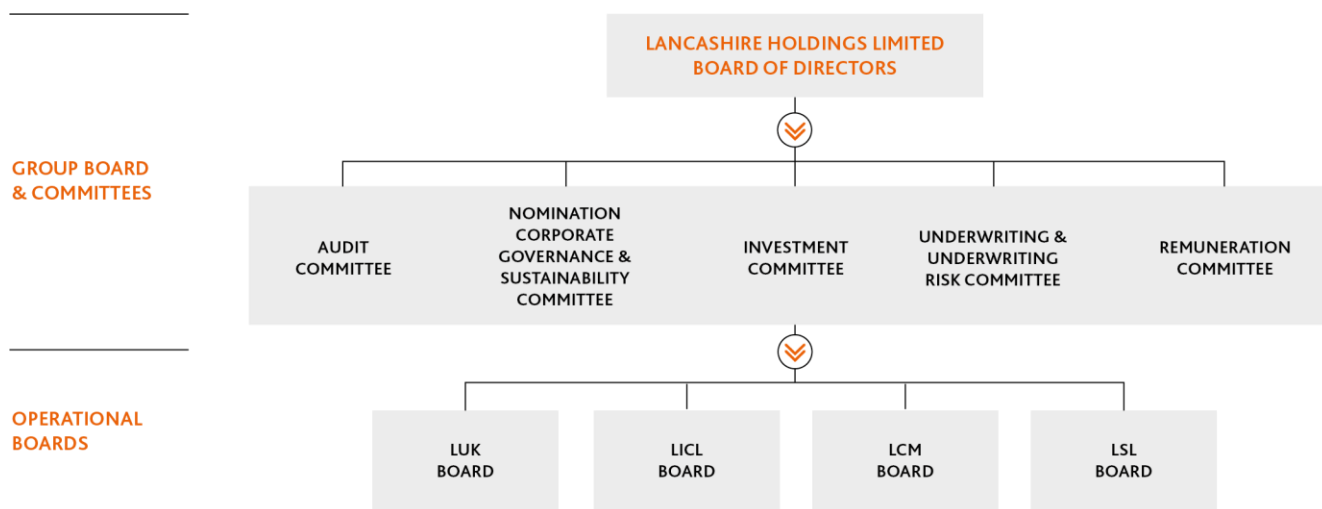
LANCASHIRE HOLDINGS LIMITED
BOARD OF DIRECTORS

GROUP BOARD & COMMITTEES

AUDIT COMMITTEE

NOMINATION CORPORATE GOVERNANCE & SUSTAINABILITY COMMITTEE

INVESTMENT COMMITTEE

UNDERWRITING & UNDERWRITING RISK COMMITTEE

REMUNERATION COMMITTEE

OPERATIONAL BOARDS

LUK BOARD

LICL BOARD

LCM BOARD

LSL BOARD